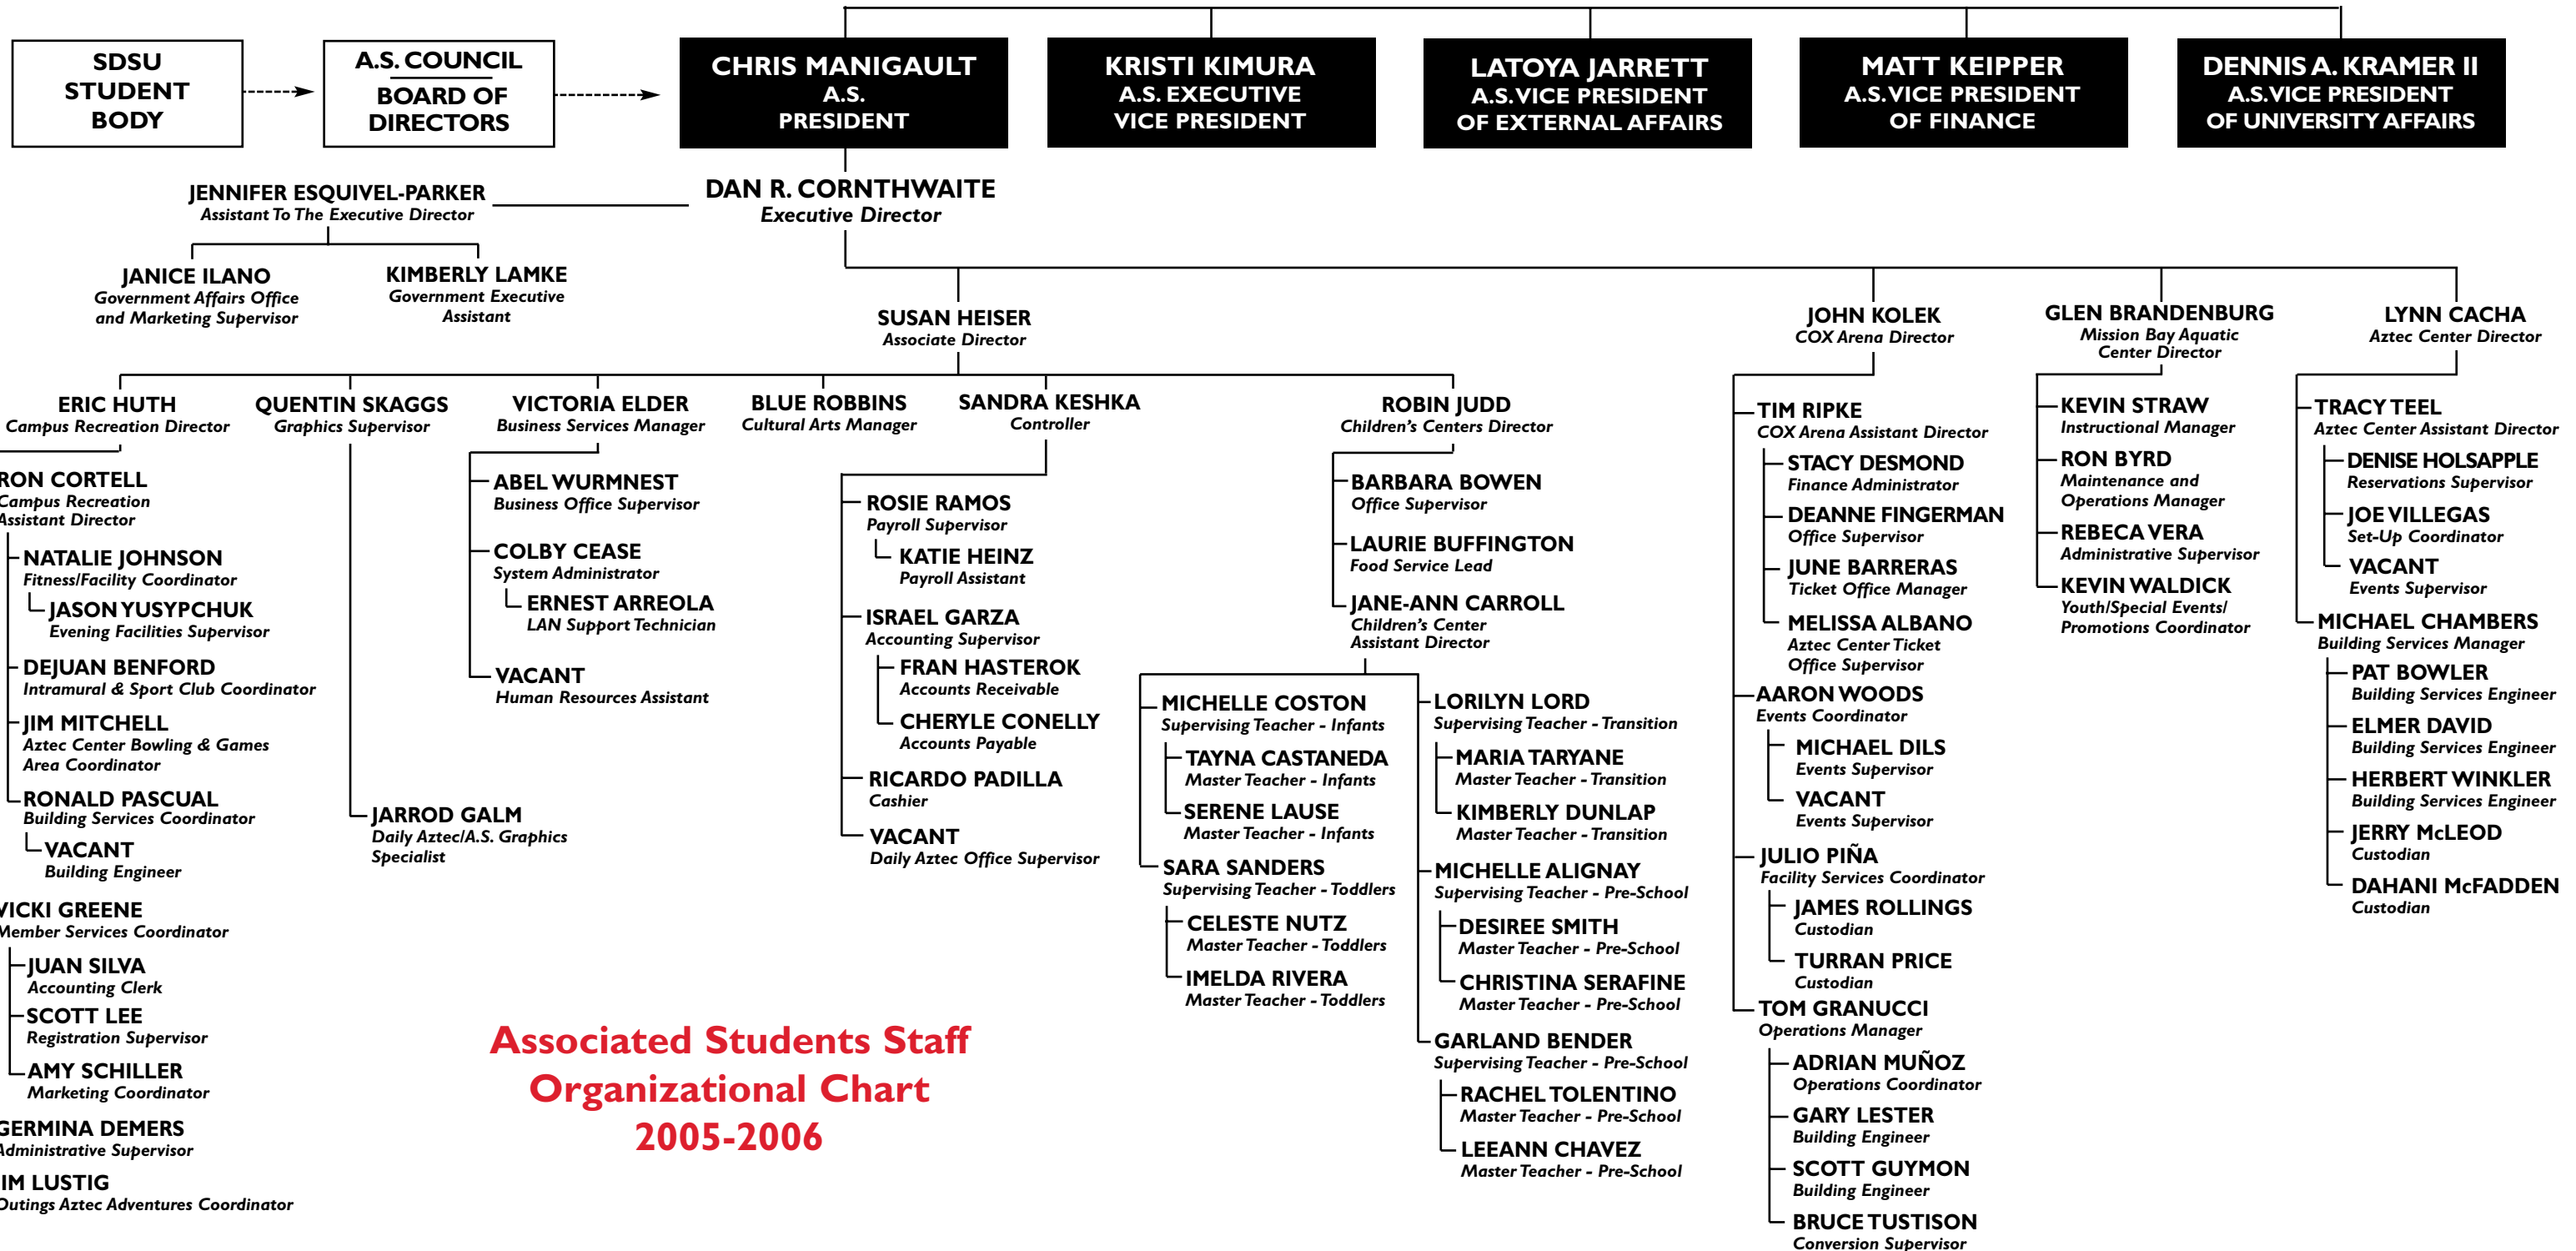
SDSU STUDENT BODY

A.S. COUNCIL
BOARD OF DIRECTORS

CHRIS MANIGAULT
A.S. PRESIDENT

KRISTI KIMURA
A.S. EXECUTIVE VICE PRESIDENT

LATOYA JARRETT
A.S. VICE PRESIDENT OF EXTERNAL AFFAIRS

MATT KEIPPER
A.S. VICE PRESIDENT OF FINANCE

DENNIS A. KRAMER II
A.S. VICE PRESIDENT OF UNIVERSITY AFFAIRS

JENNIFER ESQUIVEL-PARKER
Assistant To The Executive Director

DAN R. CORNTHWAITE
Executive Director

JANICE ILANO
Government Affairs Office and Marketing Supervisor

KIMBERLY LAMKE
Government Executive Assistant

SUSAN HEISER
Associate Director

JOHN KOLEK
COX Arena Director

GLEN BRANDENBURG
Mission Bay Aquatic Center Director

LYNN CACHA
Aztec Center Director

ERIC HUTH
Campus Recreation Director

QUENTIN SKAGGS
Graphics Supervisor

VICTORIA ELDER
Business Services Manager

BLUE ROBBINS
Cultural Arts Manager

SANDRA KESHKA
Controller

ROBIN JUDD
Children's Centers Director

RON CORTELL
Campus Recreation Assistant Director

NATALIE JOHNSON
Fitness/Facility Coordinator

JASON YUSYPCHUK
Evening Facilities Supervisor

DEJUAN BENFORD
Intramural & Sport Club Coordinator

JIM MITCHELL
Aztec Center Bowling & Games Area Coordinator

RONALD PASCUAL
Building Services Coordinator

VACANT
Building Engineer

VICKI GREENE
Member Services Coordinator

JUAN SILVA
Accounting Clerk

SCOTT LEE
Registration Supervisor

AMY SCHILLER
Marketing Coordinator

GERMINA DEMERS
Administrative Supervisor

IM LUSTIG
Outings Aztec Adventures Coordinator

JARROD GALM
Daily Aztec/A.S. Graphics Specialist

ABEL WURMNEST
Business Office Supervisor

COLBY CEASE
System Administrator

ERNEST ARREOLA
LAN Support Technician

VACANT
Human Resources Assistant

ROSIE RAMOS
Payroll Supervisor

KATIE HEINZ
Payroll Assistant

ISRAEL GARZA
Accounting Supervisor

FRAN HASTEROK
Accounts Receivable

CHERYLE CONELLY
Accounts Payable

RICARDO PADILLA
Cashier

VACANT
Daily Aztec Office Supervisor

BARBARA BOWEN
Office Supervisor

LAURIE BUFFINGTON
Food Service Lead

JANE-ANN CARROLL
Children's Center Assistant Director

MICHELLE COSTON
Supervising Teacher - Infants

TAYNA CASTANEDA
Master Teacher - Infants

SERENE LAUSE
Master Teacher - Infants

SARA SANDERS
Supervising Teacher - Toddlers

CELESTE NUTZ
Master Teacher - Toddlers

IMELDA RIVERA
Master Teacher - Toddlers

LORILYN LORD
Supervising Teacher - Transition

MARIA TARYANE
Master Teacher - Transition

KIMBERLY DUNLAP
Master Teacher - Transition

MICHELLE ALIGNAY
Supervising Teacher - Pre-School

DESIREE SMITH
Master Teacher - Pre-School

CHRISTINA SERAFINE
Master Teacher - Pre-School

GARLAND BENDER
Supervising Teacher - Pre-School

RACHEL TOLENTINO
Master Teacher - Pre-School

LEEANN CHAVEZ
Master Teacher - Pre-School

TIM RIPKE
COX Arena Assistant Director

STACY DESMOND
Finance Administrator

DEANNE FINGERMAN
Office Supervisor

JUNE BARRERAS
Ticket Office Manager

MELISSA ALBANO
Aztec Center Ticket Office Supervisor

AARON WOODS
Events Coordinator

MICHAEL DILS
Events Supervisor

VACANT
Events Supervisor

JULIO PIÑA
Facility Services Coordinator

JAMES ROLLINGS
Custodian

TURRAN PRICE
Custodian

TOM GRANUCCI
Operations Manager

ADRIAN MUÑOZ
Operations Coordinator

GARY LESTER
Building Engineer

SCOTT GUYMON
Building Engineer

BRUCE TUSTISON
Conversion Supervisor

KEVIN STRAW
Instructional Manager

RON BYRD
Maintenance and Operations Manager

REBECA VERA
Administrative Supervisor

KEVIN WALDICK
Youth/Special Events/ Promotions Coordinator

TRACY TEEL
Aztec Center Assistant Director

DENISE HOLSAPPLE
Reservations Supervisor

JOE VILLEGAS
Set-Up Coordinator

VACANT
Events Supervisor

MICHAEL CHAMBERS
Building Services Manager

PAT BOWLER
Building Services Engineer

ELMER DAVID
Building Services Engineer

HERBERT WINKLER
Building Services Engineer

JERRY McLEOD
Custodian

DAHANI McFADDEN
Custodian

Associated Students Staff Organizational Chart 2005-2006